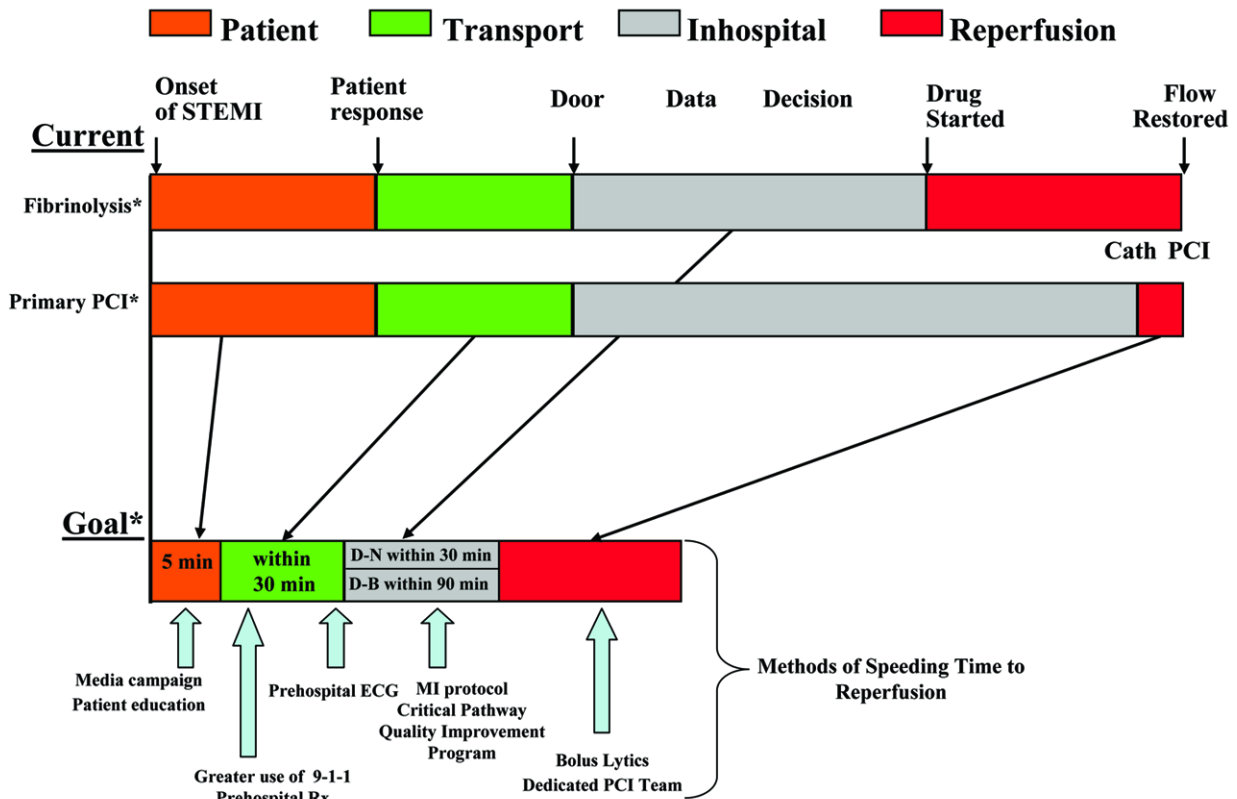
Patient Transport Inhospital Reperfusion

Onset of STEMI

Patient response

Door

Data

Decision

Drug Started

Flow Restored

Current

Fibrinolysis*

Cath PCI

Primary PCI*

Goal*

5 min

within 30 min

D-N within 30 min

D-B within 90 min

Media campaign
Patient education

Prehospital ECG

MI protocol
Critical Pathway
Quality Improvement Program

Methods of Speeding Time to Reperfusion

Bolus Lytics
Dedicated PCI Team

Greater use of 9-1-1
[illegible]